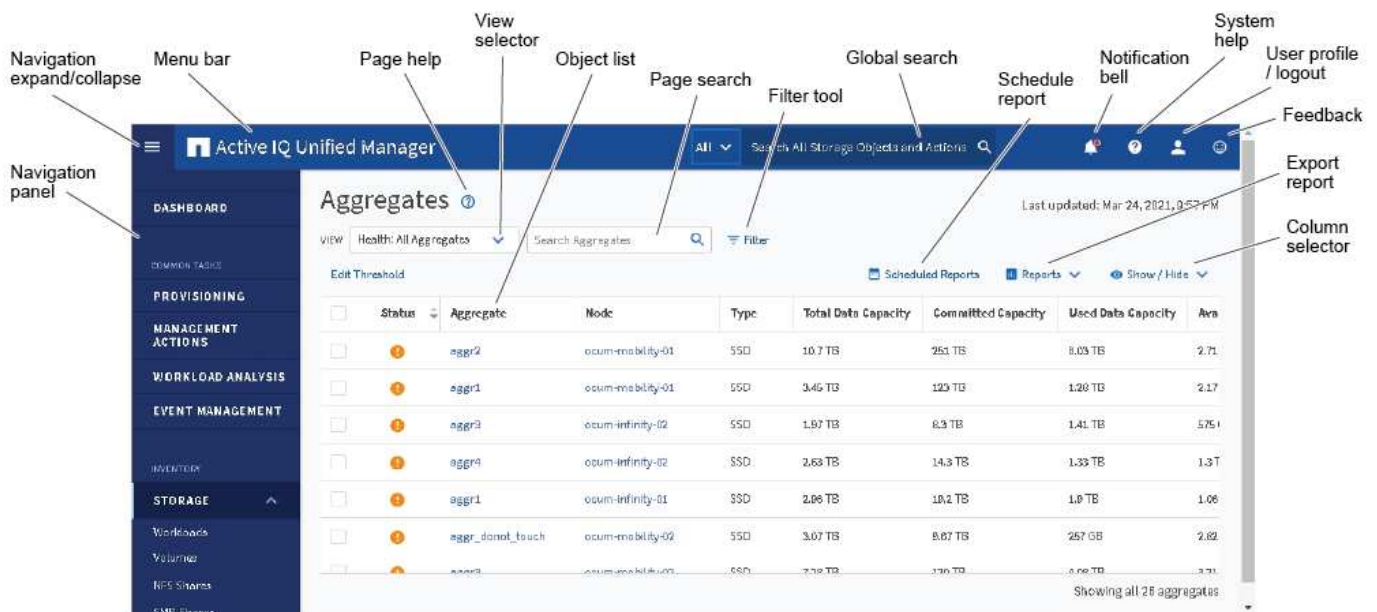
Navigation expand/collapse

Menu bar

Page help

View selector

Object list

Page search

Filter tool

Global search

Schedule report

Notification bell

System help

User profile / logout

Feedback

Navigation panel

Export report

Column selector

Active IQ Unified Manager

All

Search All Storage Objects and Actions

DASHBOARD

COMMON TASKS

PROVISIONING

MANAGEMENT ACTIONS

WORKLOAD ANALYSIS

EVENT MANAGEMENT

INVENTORY

STORAGE

Workloads

Volumes

NFS Shares

SMB Shares

Aggregates

Last updated: Mar 24, 2021, 0:57 PM

VIEW Health: All Aggregates

Search Aggregates

Filter

Edit Threshold

Scheduled Reports

Reports

Show / Hide

| | Status | Aggregate | Node | Type | Total Data Capacity | Committed Capacity | Used Data Capacity | Ava |
|---|---|---|---|---|---|---|---|---|
| | | aggr2 | ocum-mobility-01 | SSD | 10.7 TB | 251 TB | 8.03 TB | 2.71 |
| | | aggr1 | ocum-mobility-01 | SSD | 3.45 TB | 125 TB | 1.28 TB | 2.17 |
| | | aggr3 | ocum-infinity-02 | SSD | 1.97 TB | 8.3 TB | 1.41 TB | 575 |
| | | aggr4 | ocum-infinity-02 | SSD | 2.63 TB | 14.3 TB | 1.33 TB | 1.3 T |
| | | aggr1 | ocum-infinity-01 | SSD | 2.06 TB | 10.2 TB | 1.0 TB | 1.06 |
| | | aggr_donot_touch | ocum-mobility-02 | SSD | 3.07 TB | 8.67 TB | 257 GB | 2.82 |
| | | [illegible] | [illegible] | SSD | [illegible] | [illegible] | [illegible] | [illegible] |

Showing all 26 aggregates